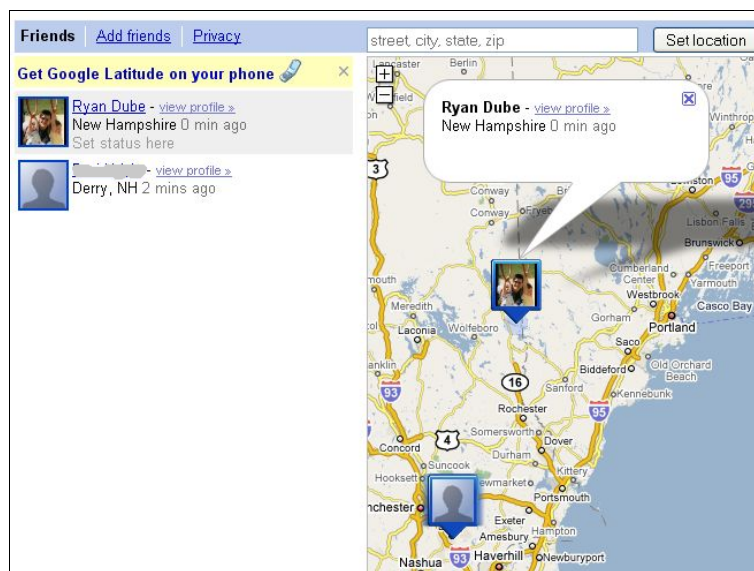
Friends | Add friends | Privacy

street, city, state, zip

Set location

Get Google Latitude on your phone ×

Ryan Dube - view profile »
New Hampshire 0 min ago
Set status here

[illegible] - view profile »
Derry, NH 2 mins ago

+
−

Ryan Dube - view profile »
New Hampshire 0 min ago

Lancaster
Berlin
Winthrop
3
Conway
Conway
Fryeburg
Lewiston
95
295
Lisbon Falls
Brunswick
Cumberland Center
Freeport
Yarmouth
Westbrook
Casco Bay
Portland
Gorham
Meredith
Laconia
Wolfeboro
Saco
Biddeford
Old Orchard Beach
Kennebunk
Sanford
16
93
95
Rochester
4
Somersworth
Dover
Concord
Durham
Suncook
Kittery
Hooksett
Newmarket
Portsmouth
Manchester
Exeter
Hampton
Amesbury
Haverhill
Newburyport
Nashua